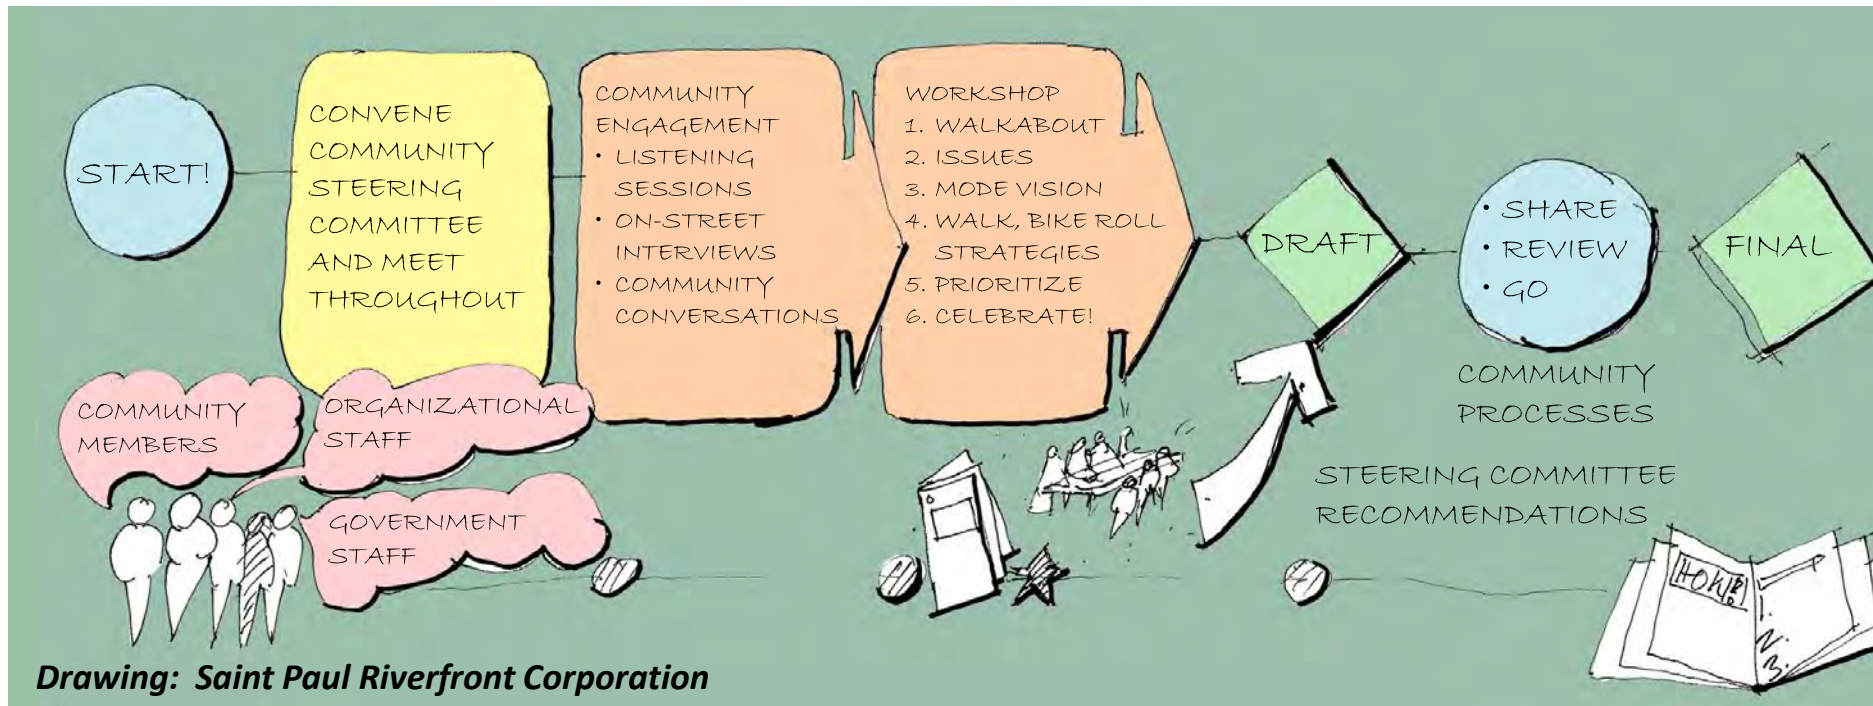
START!

CONVENE COMMUNITY STEERING COMMITTEE AND MEET THROUGHOUT

COMMUNITY ENGAGEMENT
• LISTENING SESSIONS
• ON-STREET INTERVIEWS
• COMMUNITY CONVERSATIONS

WORKSHOP
1. WALKABOUT
2. ISSUES
3. MODE VISION
4. WALK, BIKE ROLL STRATEGIES
5. PRIORITIZE
6. CELEBRATE!

DRAFT

• SHARE
• REVIEW
• GO

FINAL

COMMUNITY MEMBERS

ORGANIZATIONAL STAFF

GOVERNMENT STAFF

COMMUNITY PROCESSES

STEERING COMMITTEE RECOMMENDATIONS

HOKE!

1.
2.
3.

Drawing: Saint Paul Riverfront Corporation